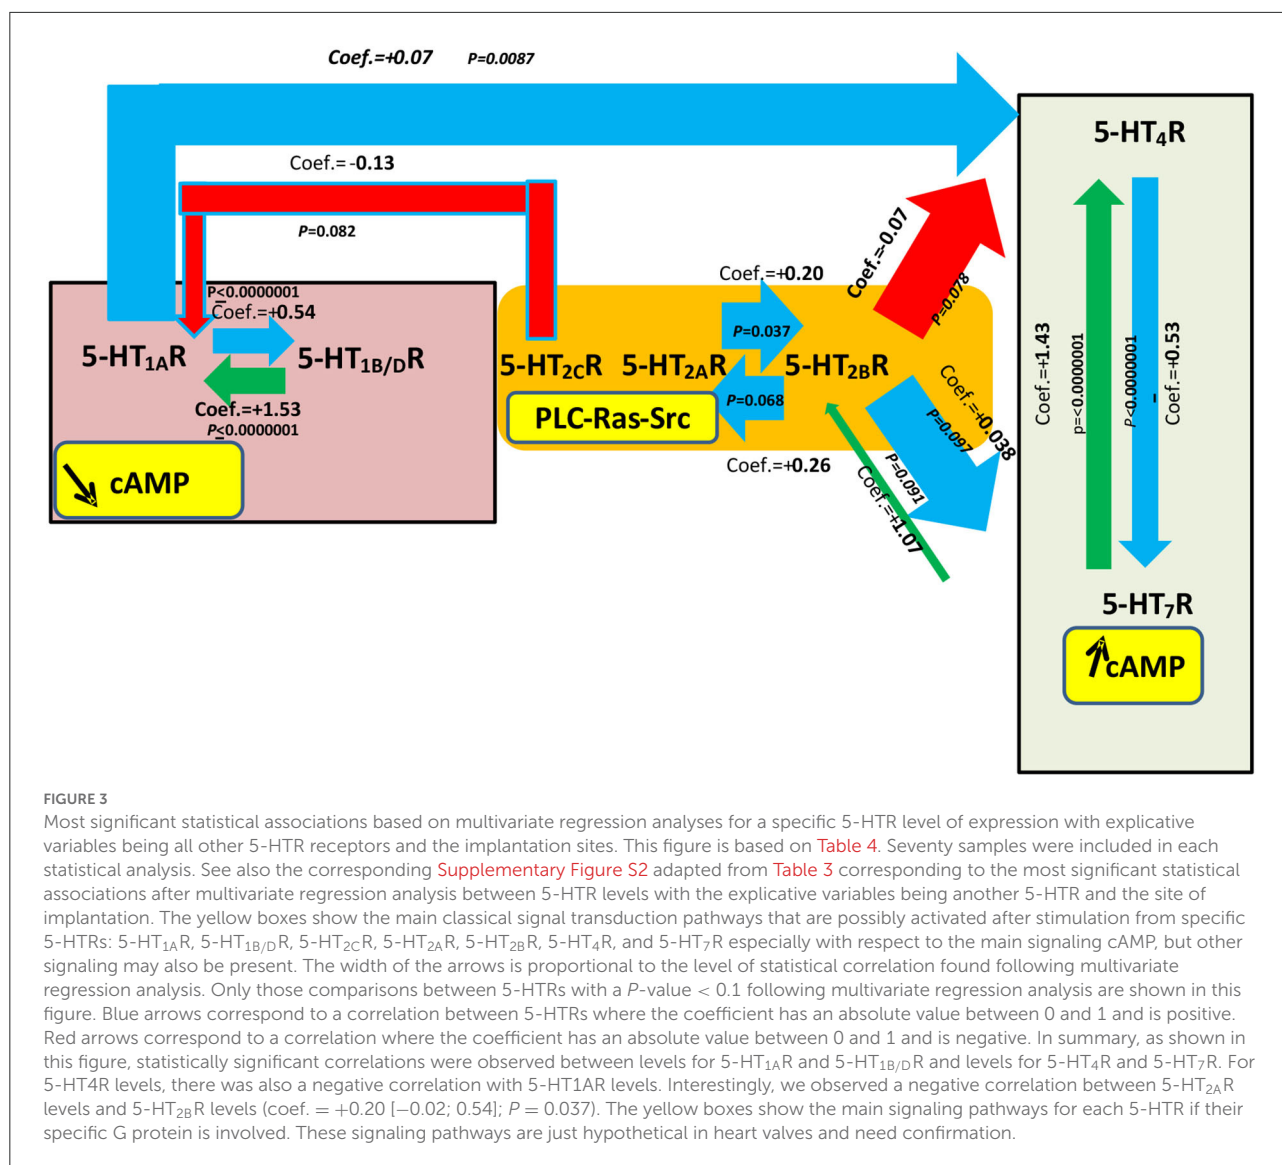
Coef.=+0.07 P=0.0087

Coef.= -0.13

P=0.082

P<0.0000001
Coef.=+0.54

5-HT$_{1A}$R

5-HT$_{1B/D}$R

Coef.=+1.53
P≤0.0000001

cAMP

Coef.=+0.20

P=0.037

5-HT$_{2C}$R 5-HT$_{2A}$R 5-HT$_{2B}$R

P=0.068

PLC-Ras-Src

Coef.=+0.26

Coef.=-0.07

P=0.078

Coef.=+0.038

P=0.097

P=0.091

Coef.=+1.07

5-HT$_4$R

Coef.=+1.43

p=<0.0000001

P<0.0000001

Coef.=+0.53

5-HT$_7$R

cAMP

FIGURE 3
Most significant statistical associations based on multivariate regression analyses for a specific 5-HTR level of expression with explicative variables being all other 5-HTR receptors and the implantation sites. This figure is based on Table 4. Seventy samples were included in each statistical analysis. See also the corresponding Supplementary Figure S2 adapted from Table 3 corresponding to the most significant statistical associations after multivariate regression analysis between 5-HTR levels with the explicative variables being another 5-HTR and the site of implantation. The yellow boxes show the main classical signal transduction pathways that are possibly activated after stimulation from specific 5-HTRs: 5-HT$_{1A}$R, 5-HT$_{1B/D}$R, 5-HT$_{2C}$R, 5-HT$_{2A}$R, 5-HT$_{2B}$R, 5-HT$_4$R, and 5-HT$_7$R especially with respect to the main signaling cAMP, but other signaling may also be present. The width of the arrows is proportional to the level of statistical correlation found following multivariate regression analysis. Only those comparisons between 5-HTRs with a $P$-value $< 0.1$ following multivariate regression analysis are shown in this figure. Blue arrows correspond to a correlation between 5-HTRs where the coefficient has an absolute value between 0 and 1 and is positive. Red arrows correspond to a correlation where the coefficient has an absolute value between 0 and 1 and is negative. In summary, as shown in this figure, statistically significant correlations were observed between levels for 5-HT$_{1A}$R and 5-HT$_{1B/D}$R and levels for 5-HT$_4$R and 5-HT$_7$R. For 5-HT4R levels, there was also a negative correlation with 5-HT1AR levels. Interestingly, we observed a negative correlation between 5-HT$_{2A}$R levels and 5-HT$_{2B}$R levels (coef. $= +0.20$ [$-0.02$; 0.54]; $P = 0.037$). The yellow boxes show the main signaling pathways for each 5-HTR if their specific G protein is involved. These signaling pathways are just hypothetical in heart valves and need confirmation.